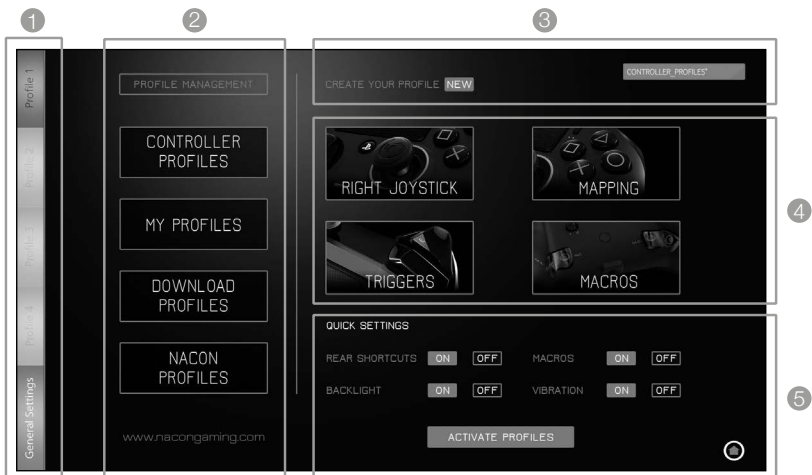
1
2
3

Profile 1
Profile 2
Profile 3
Profile 4
General Settings

PROFILE MANAGEMENT

CONTROLLER PROFILES

MY PROFILES

DOWNLOAD PROFILES

NACON PROFILES

www.nacongaming.com

CREATE YOUR PROFILE NEW

CONTROLLER_PROFILES*

RIGHT JOYSTICK

MAPPING

TRIGGERS

MACROS

4

QUICK SETTINGS

REAR SHORTCUTS ON OFF
MACROS ON OFF
BACKLIGHT ON OFF
VIBRATION ON OFF

ACTIVATE PROFILES

5